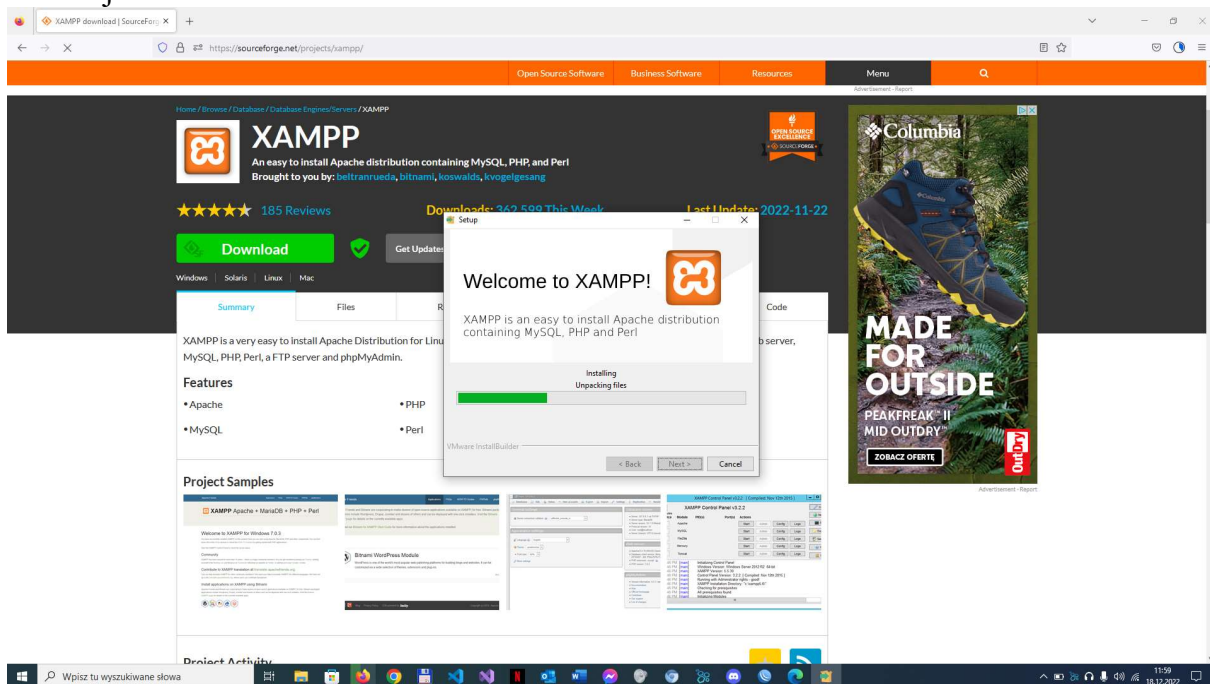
XAMPP download | SourceForge

https://sourceforge.net/projects/xampp/

Open Source Software Business Software Resources Menu

Advertisement - Report

Home / Browse / Database / Database Engines/Servers / XAMPP

XAMPP

An easy to install Apache distribution containing MySQL, PHP, and Perl

Brought to you by: beltranrueda, bitnami, koswalds, kvogelgesang

OPEN SOURCE EXCELLENCE SOURCEFORGE

185 Reviews

Downloads: 362,599 This Week

Last Update: 2022-11-22

Download

Get Updates

Windows | Solaris | Linux | Mac

Summary Files R Code

XAMPP is a very easy to install Apache Distribution for Linu b server, MySQL, PHP, Perl, a FTP server and phpMyAdmin.

Features

• Apache
• PHP
• MySQL
• Perl

Project Samples

Project Activity

Setup

Welcome to XAMPP!

XAMPP is an easy to install Apache distribution containing MySQL, PHP and Perl

Installing
Unpacking files

VMware InstallBuilder

< Back Next > Cancel

Columbia

MADE FOR OUTSIDE

PEAKFREAK™ II MID OUTDRY™

ZOBACZ OFERTĘ

OutDry

Advertisement - Report

Wpisz tu wyszukiwane słowa

11:59
18.12.2022